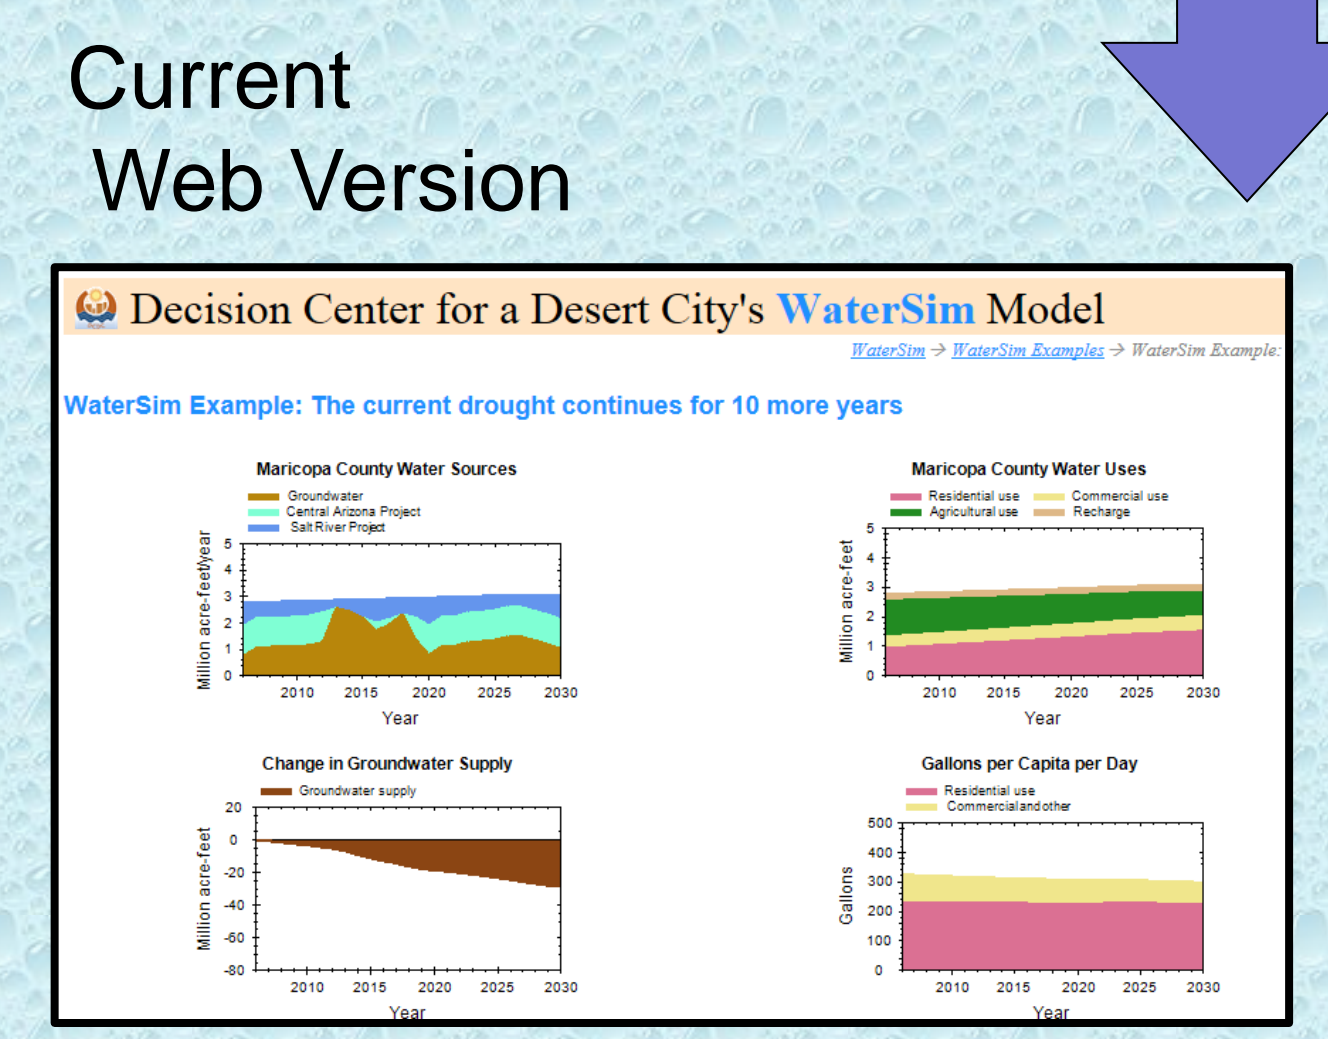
Current Web Version

Decision Center for a Desert City's WaterSim Model

WaterSim → WaterSim Examples → WaterSim Example:

WaterSim Example: The current drought continues for 10 more years

Maricopa County Water Sources

Groundwater
Central Arizona Project
Salt River Project

Million acre-feet/year

5 4 3 2 1 0

2010 2015 2020 2025 2030

Year

Maricopa County Water Uses

Residential use
Commercial use
Agricultural use
Recharge

Million acre-feet

5 4 3 2 1 0

2010 2015 2020 2025 2030

Year

Change in Groundwater Supply

Groundwater supply

Million acre-feet

20 0 -20 -40 -60 -80

2010 2015 2020 2025 2030

Year

Gallons per Capita per Day

Residential use
Commercial and other

Gallons

500 400 300 200 100 0

2010 2015 2020 2025 2030

Year